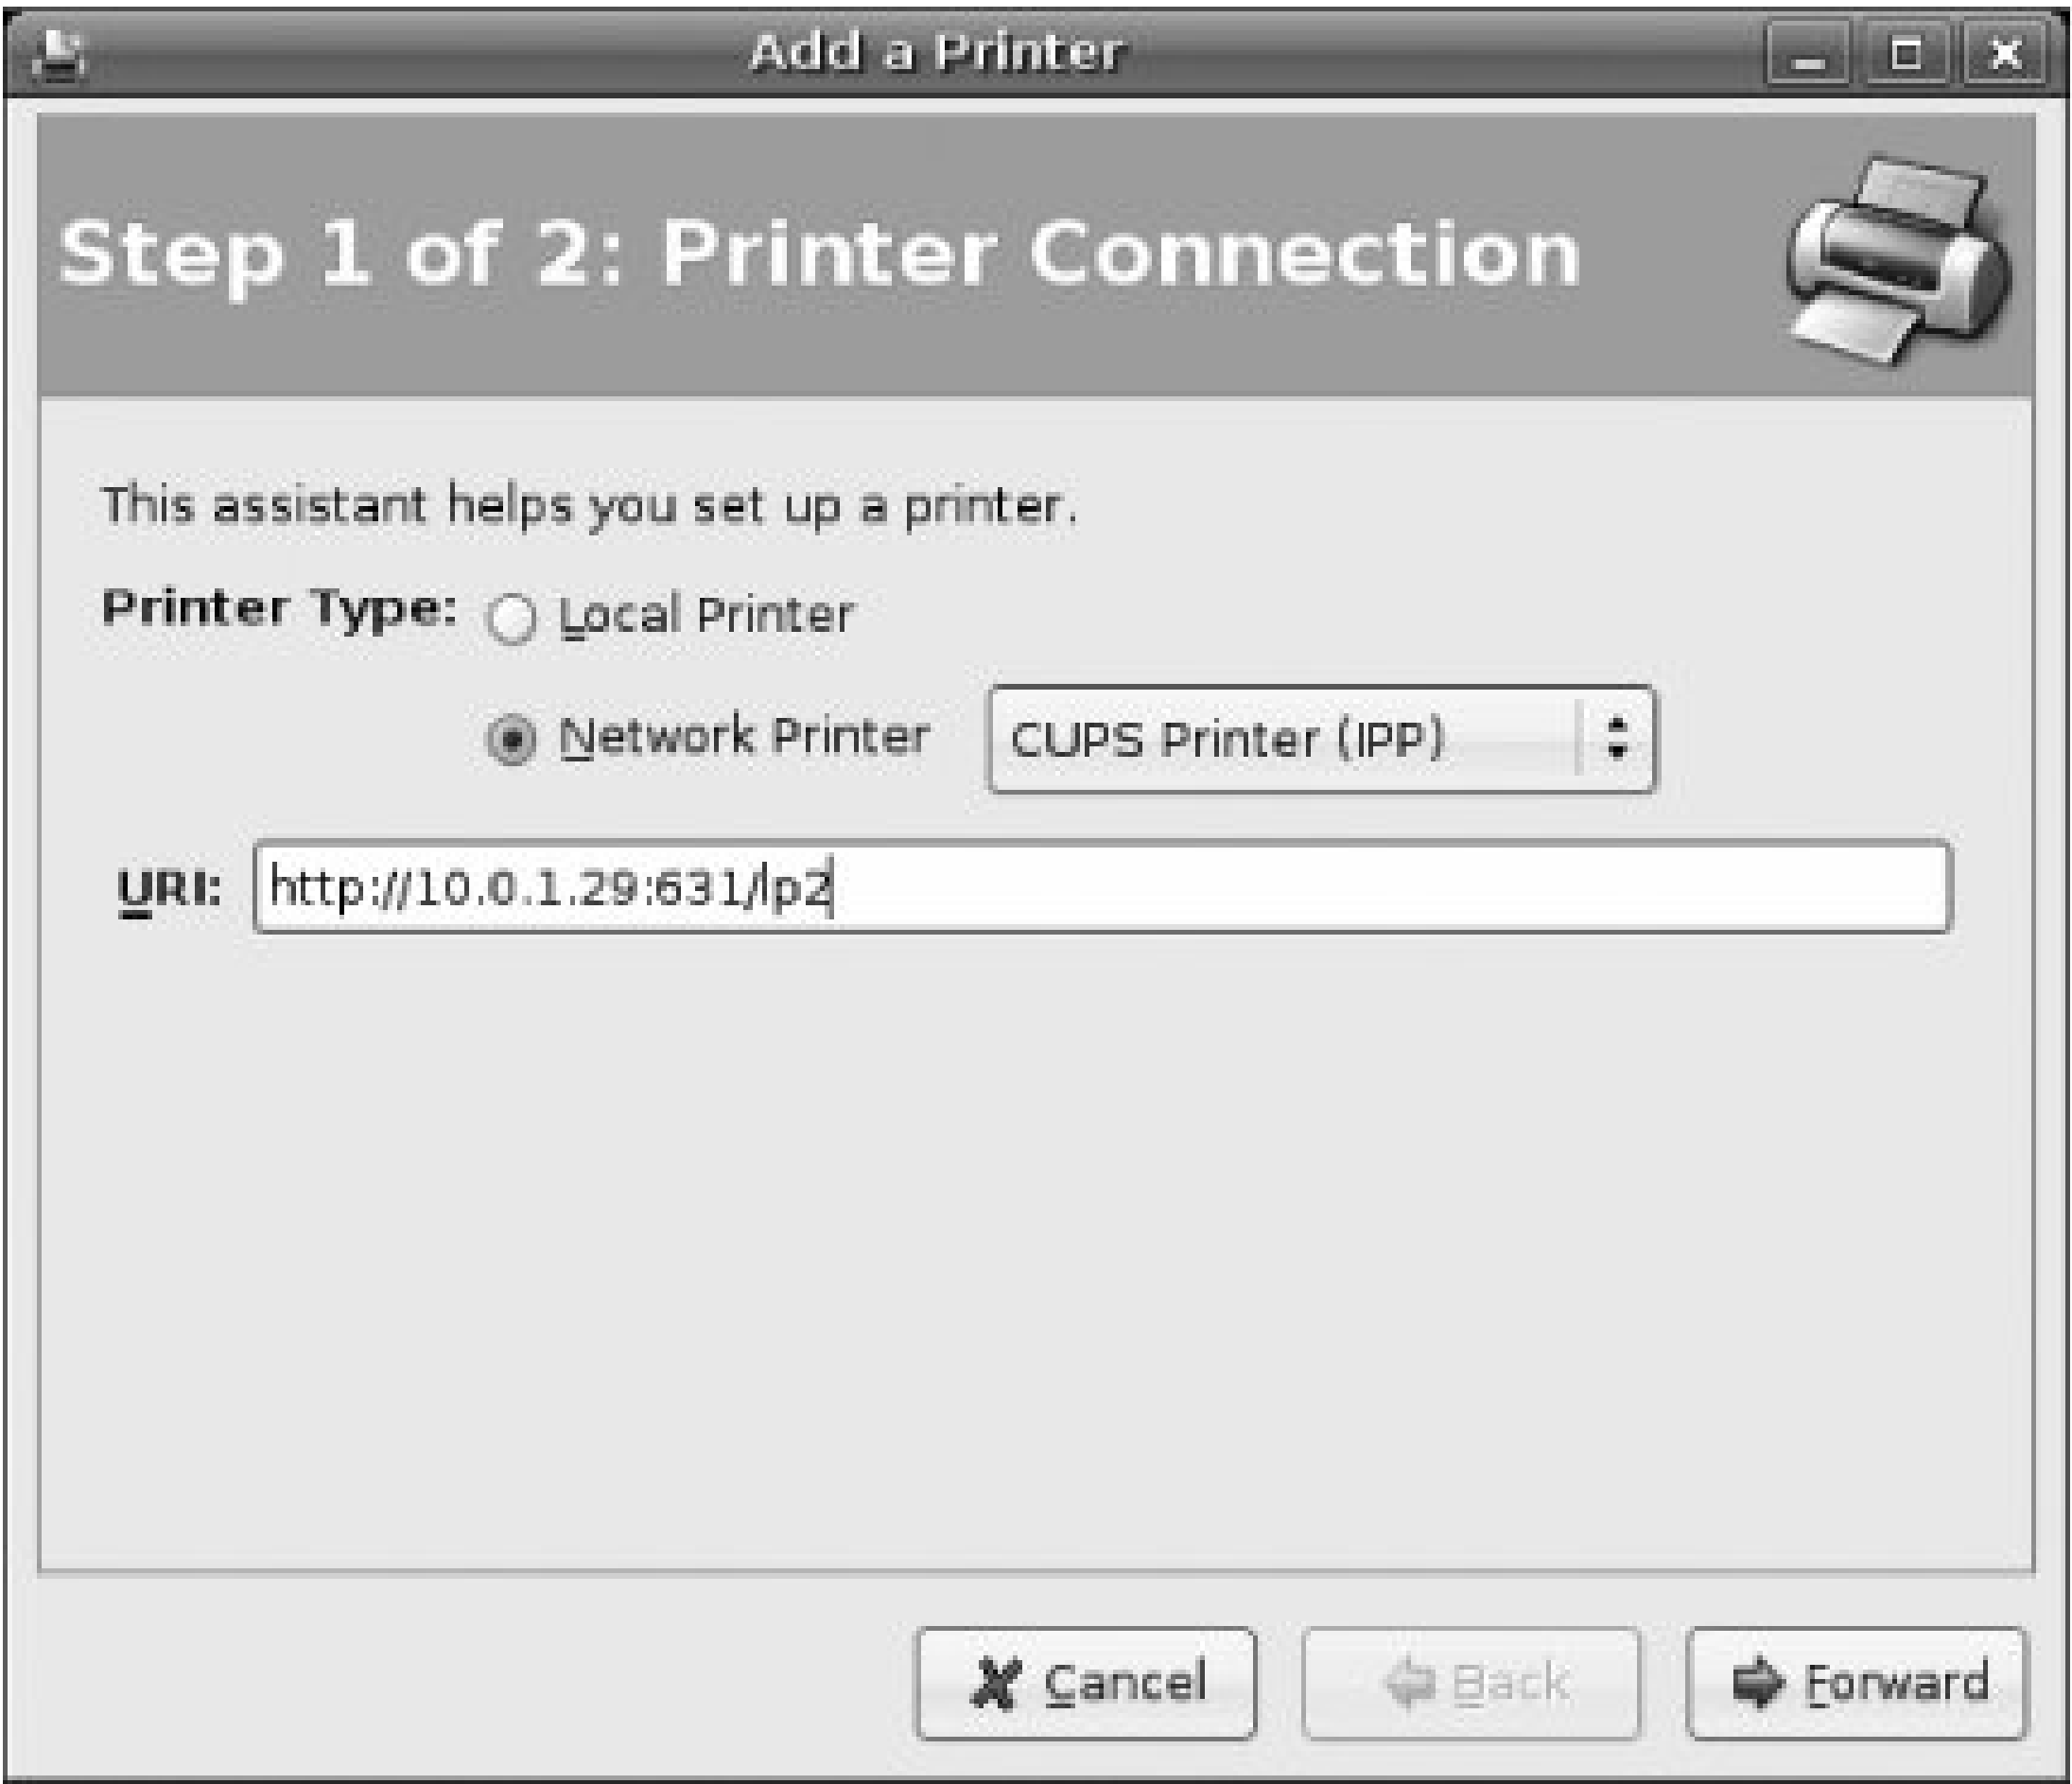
Add a Printer

Step 1 of 2: Printer Connection

This assistant helps you set up a printer.

Printer Type: Local Printer

Network Printer CUPS Printer (IPP)

URI: http://10.0.1.29:631/lp2

Cancel Back Forward